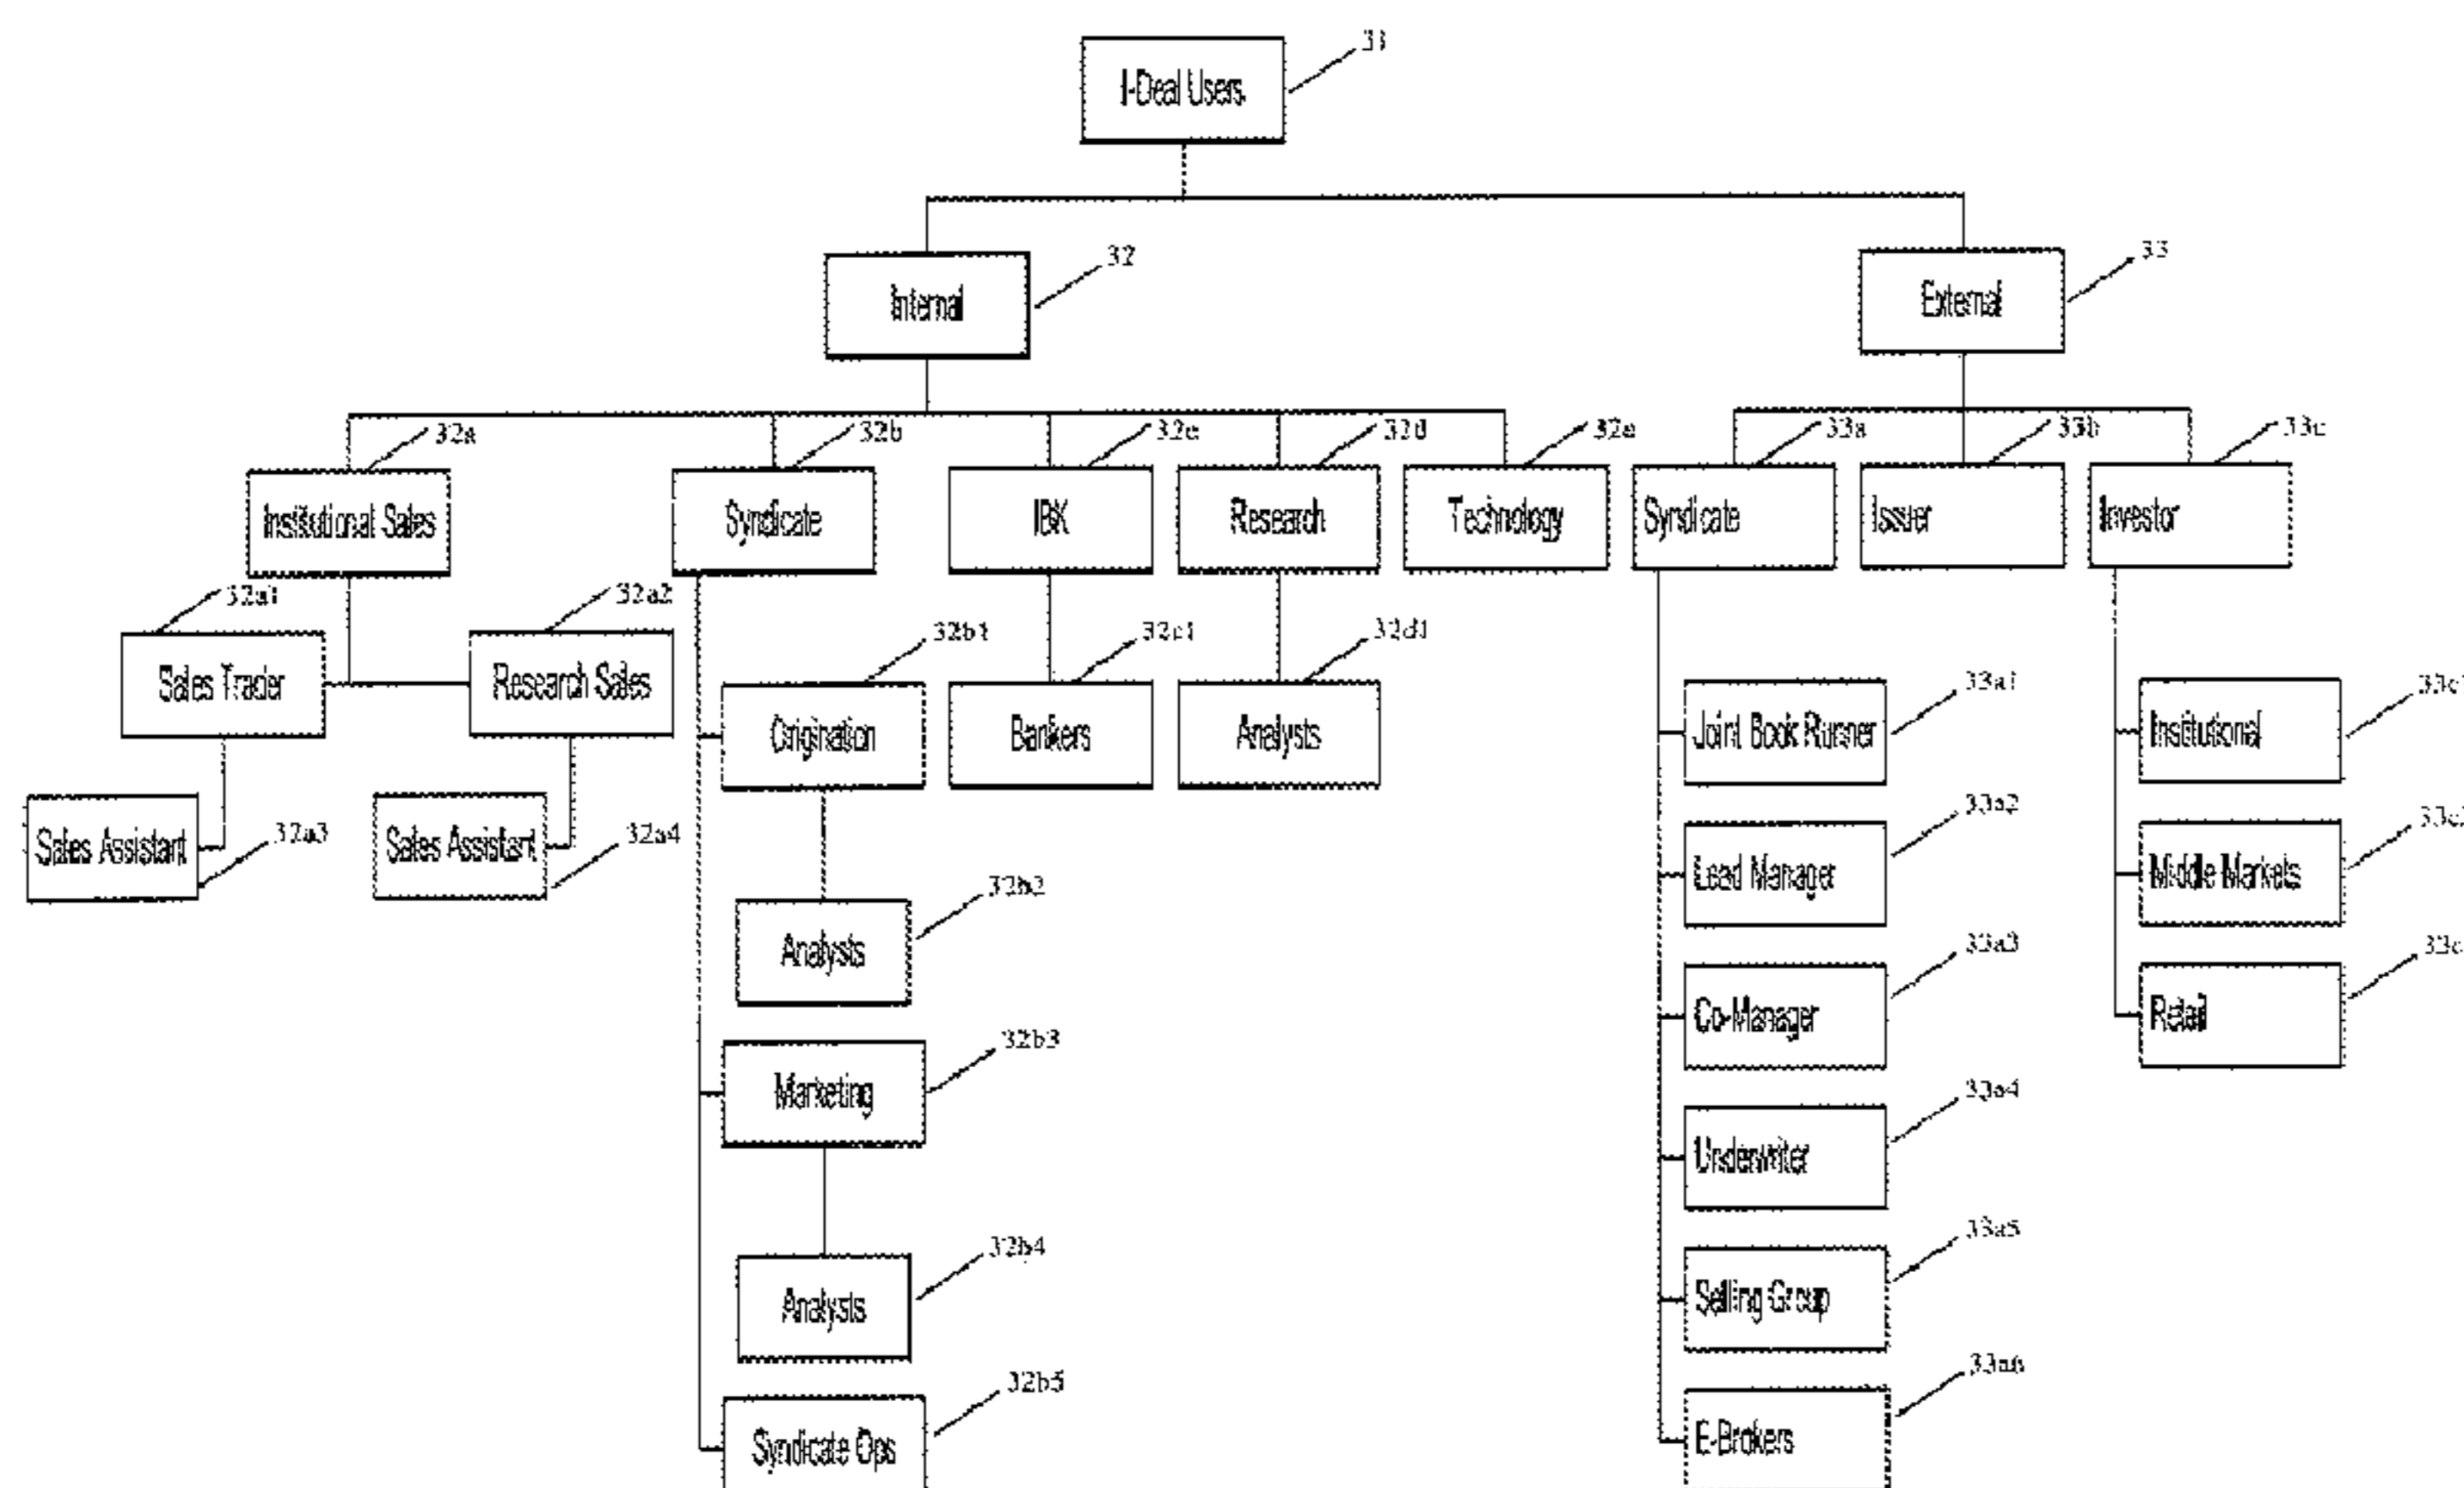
I-Deal Users
31

Internal
32

External
33

Institutional Sales
32a

Syndicate
32b

IBK
32c

Research
32d

Technology
32e

Syndicate
33a

Issuer
33b

Investor
33c

Sales Trader
32a1

Research Sales
32a2

Sales Assistant
32a3

Sales Assistant
32a4

Origination
32b1

Analysts
32b2

Marketing
32b3

Analysts
32b4

Syndicate Ops
32b5

Bankers
32c1

Analysts
32d1

Joint Book Runner
33a1

Lead Manager
33a2

Co-Manager
33a3

Underwriter
33a4

Selling Group
33a5

E-Brokers
33a6

Institutional
33c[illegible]

Middle Markets
33c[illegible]

Retail
33c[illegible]